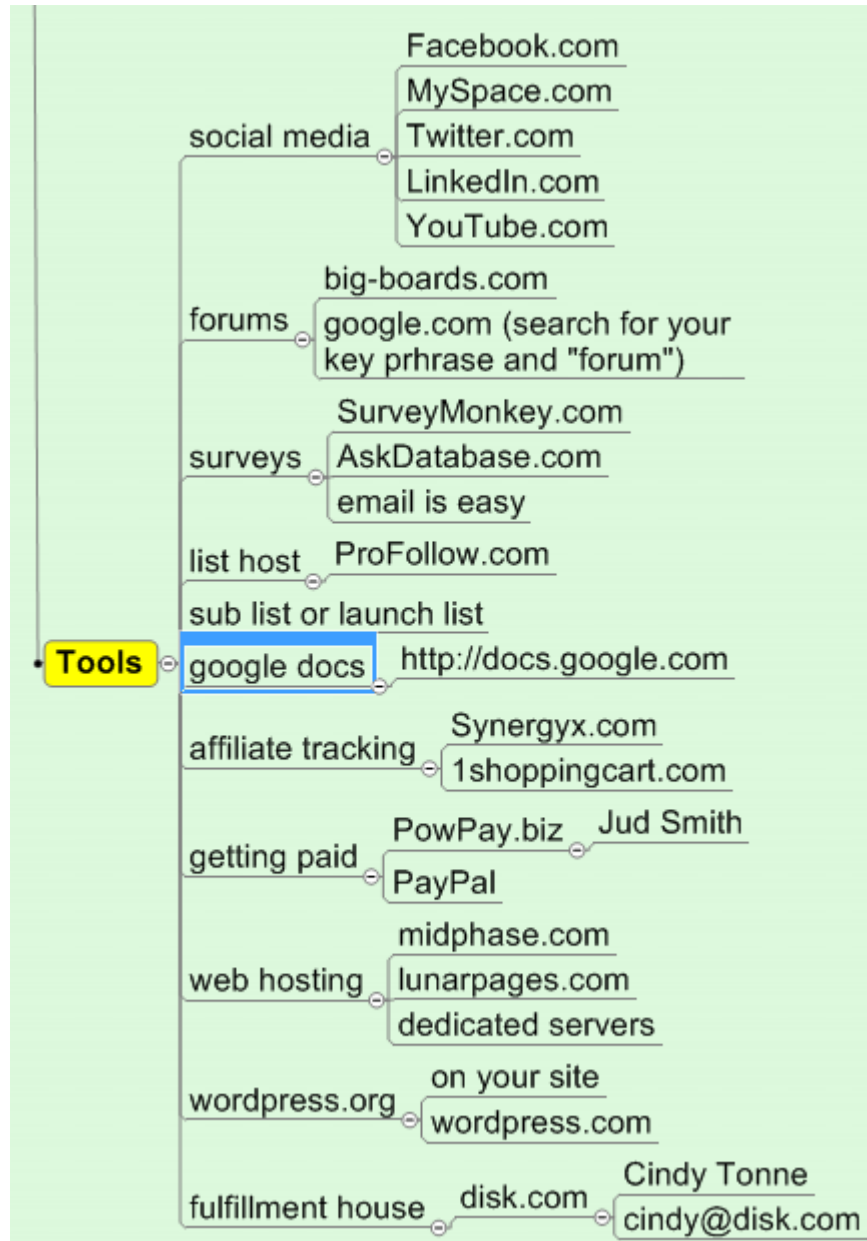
Tools

social media
Facebook.com
MySpace.com
Twitter.com
LinkedIn.com
YouTube.com

forums
big-boards.com
google.com (search for your key prhrase and "forum")

surveys
SurveyMonkey.com
AskDatabase.com
email is easy

list host
ProFollow.com

sub list or launch list

google docs
http://docs.google.com

affiliate tracking
Synergyx.com
1shoppingcart.com

getting paid
PowPay.biz
Jud Smith
PayPal

web hosting
midphase.com
lunarpages.com
dedicated servers

wordpress.org
on your site
wordpress.com

fulfillment house
disk.com
Cindy Tonne
cindy@disk.com